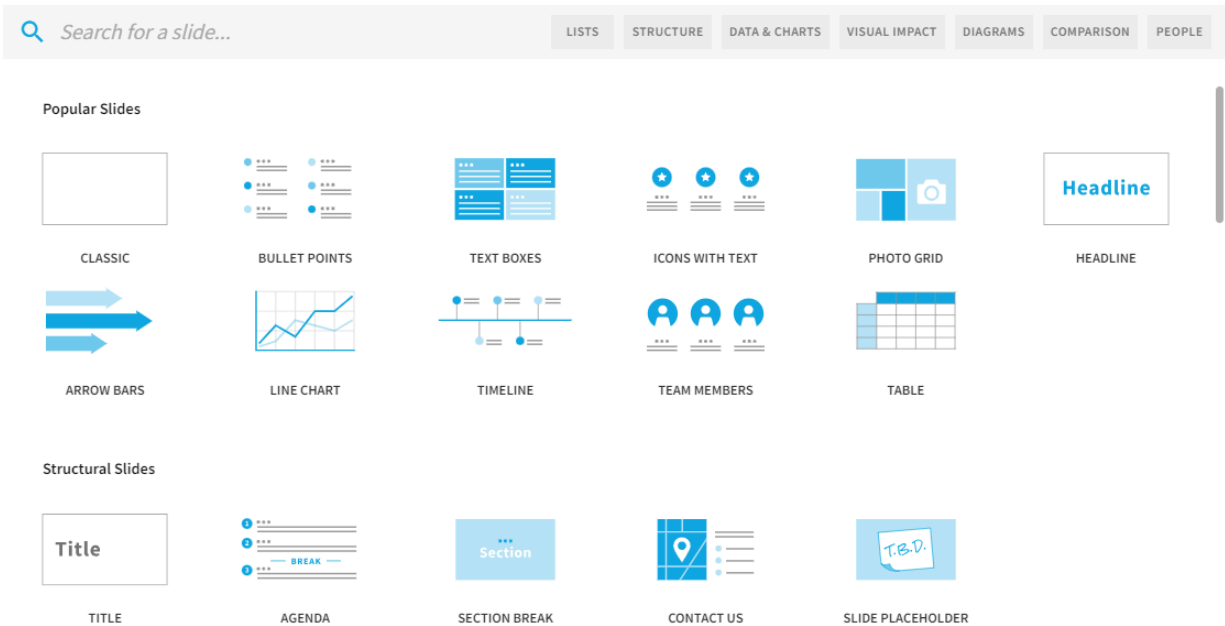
Search for a slide...

LISTS STRUCTURE DATA & CHARTS VISUAL IMPACT DIAGRAMS COMPARISON PEOPLE

Popular Slides

CLASSIC

BULLET POINTS

TEXT BOXES

ICONS WITH TEXT

PHOTO GRID

Headline

HEADLINE

ARROW BARS

LINE CHART

TIMELINE

TEAM MEMBERS

TABLE

Structural Slides

Title

TITLE

1
2
BREAK
3

AGENDA

Section

SECTION BREAK

CONTACT US

T.B.D.

SLIDE PLACEHOLDER